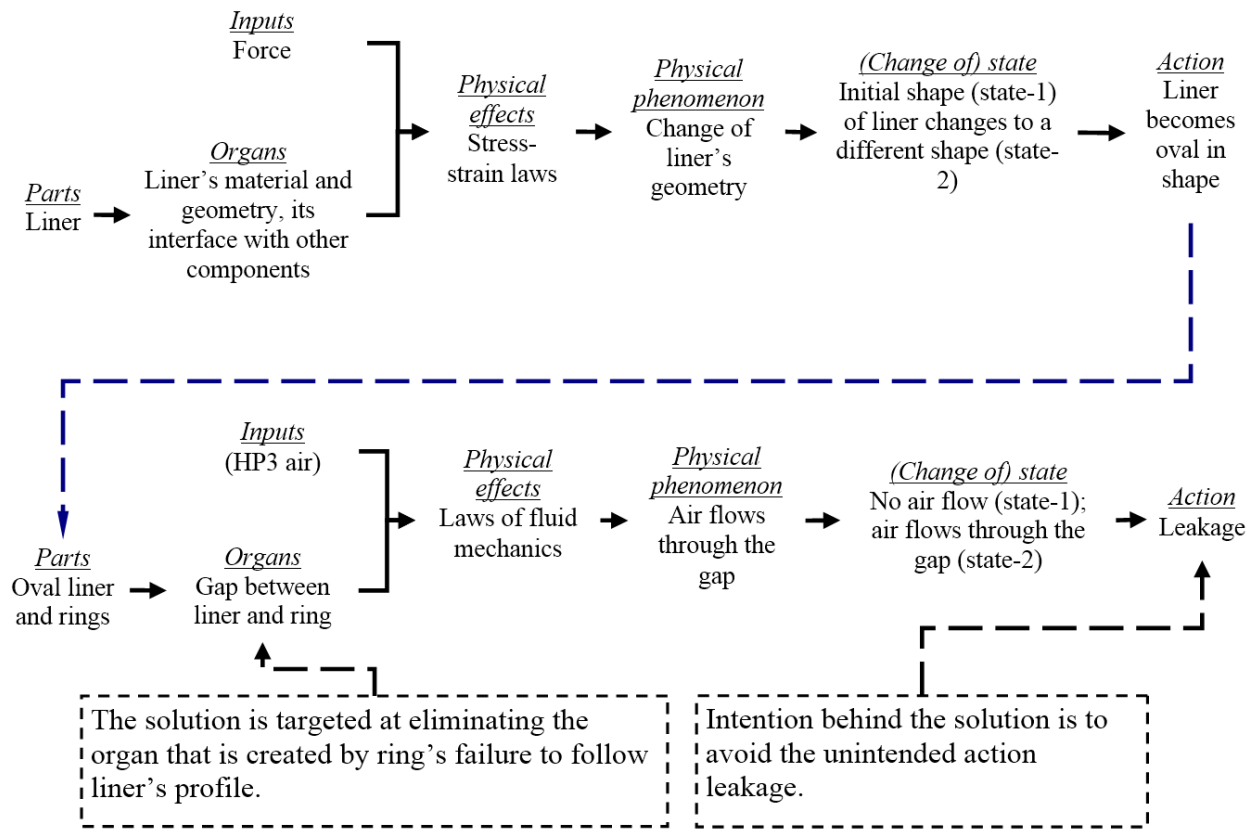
Inputs
Force

Parts
Liner

Organs
Liner's material and geometry, its interface with other components

Physical effects
Stress-strain laws

Physical phenomenon
Change of liner's geometry

(Change of) state
Initial shape (state-1) of liner changes to a different shape (state-2)

Action
Liner becomes oval in shape

Inputs
(HP3 air)

Parts
Oval liner and rings

Organs
Gap between liner and ring

Physical effects
Laws of fluid mechanics

Physical phenomenon
Air flows through the gap

(Change of) state
No air flow (state-1); air flows through the gap (state-2)

Action
Leakage

The solution is targeted at eliminating the organ that is created by ring's failure to follow liner's profile.

Intention behind the solution is to avoid the unintended action leakage.